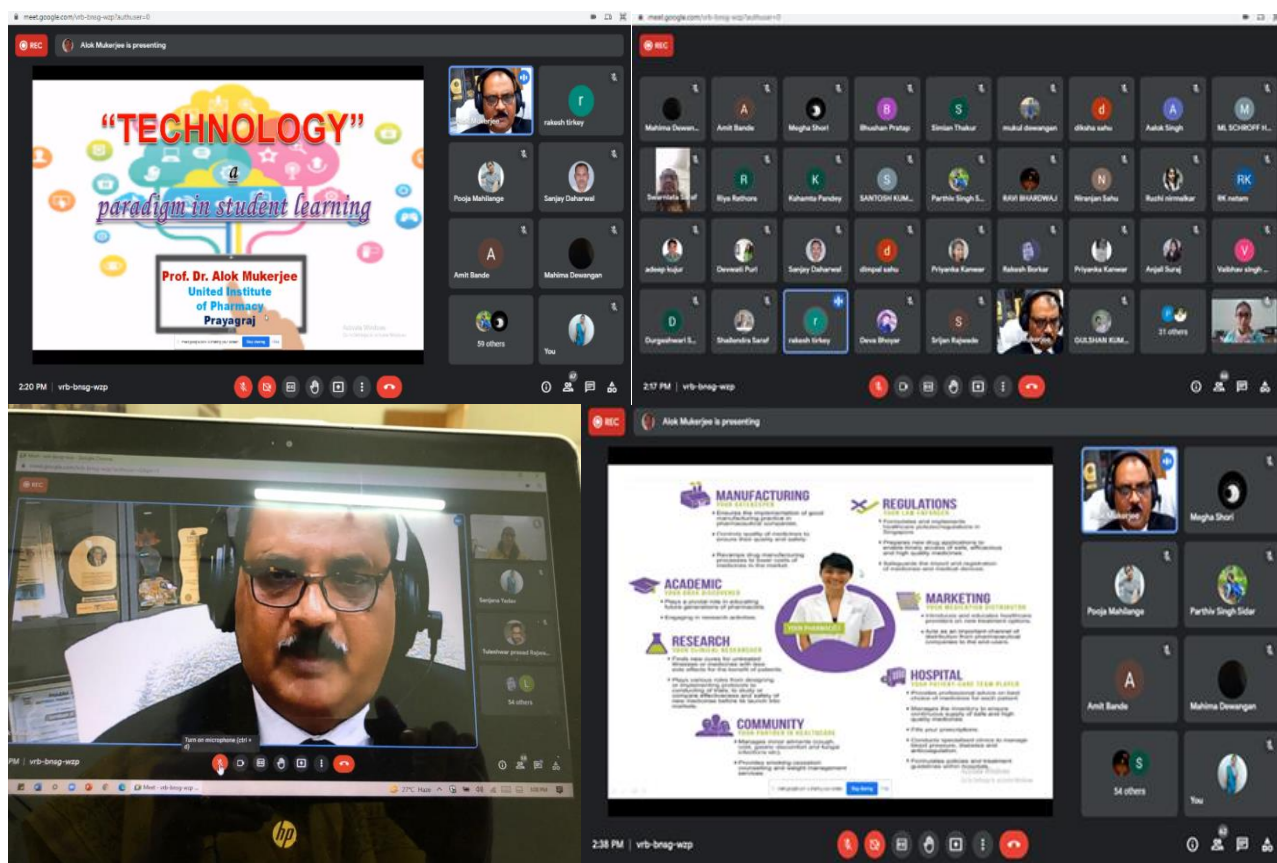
meet.google.com/vrb-bnsg-wzp?authuser=0

REC

Alok Mukerjee is presenting

"TECHNOLOGY"

a

paradigm in student learning

Prof. Dr. Alok Mukerjee
United Institute of Pharmacy
Prayagraj

rakesh tirkey

Pooja Mahilange

Sanjay Daharwal

Amit Bande

Mahima Dewangan

59 others

You

2:20 PM | vrb-bnsg-wzp

meet.google.com/vrb-bnsg-wzp?authuser=0

REC

Mahima Dewan...
Amit Bande
Megha Shori
Bhushan Pratap
Simian Thakur
mukul dewangan
diksha sahu
Aalok Singh
ML SCHROFF H...
Swarnlata Saraf
Riya Rathore
Kahamta Pandey
SANTOSH KUM...
Parthiv Singh S...
RAVI BHARDWAJ
Niranjan Sahu
Ruchi nirmelkar
RK netam
adeep kujur
Devwati Puri
Sanjay Daharwal
dimpal sahu
Priyanka Kanwar
Rakesh Borkar
Priyanka Kanwar
Anjali Suraj
Vaibhav singh ...
Durgeshwari S...
Shailendra Saraf
rakesh tirkey
Deva Bhoyar
Srijan Rajwade
GULSHAN KUM...
31 others

2:17 PM | vrb-bnsg-wzp

REC

Sanjana Yadav

Tuleshwar prasad Rajwa...

54 others

Turn on microphone (ctrl + d)

PM | vrb-bnsg-wzp

27°C Haze

REC

Alok Mukerjee is presenting

MANUFACTURING

REGULATIONS

ACADEMIC

MARKETING

RESEARCH

HOSPITAL

COMMUNITY

Megha Shori

Pooja Mahilange

Parthiv Singh Sidar

Amit Bande

Mahima Dewangan

54 others

You

2:38 PM | vrb-bnsg-wzp